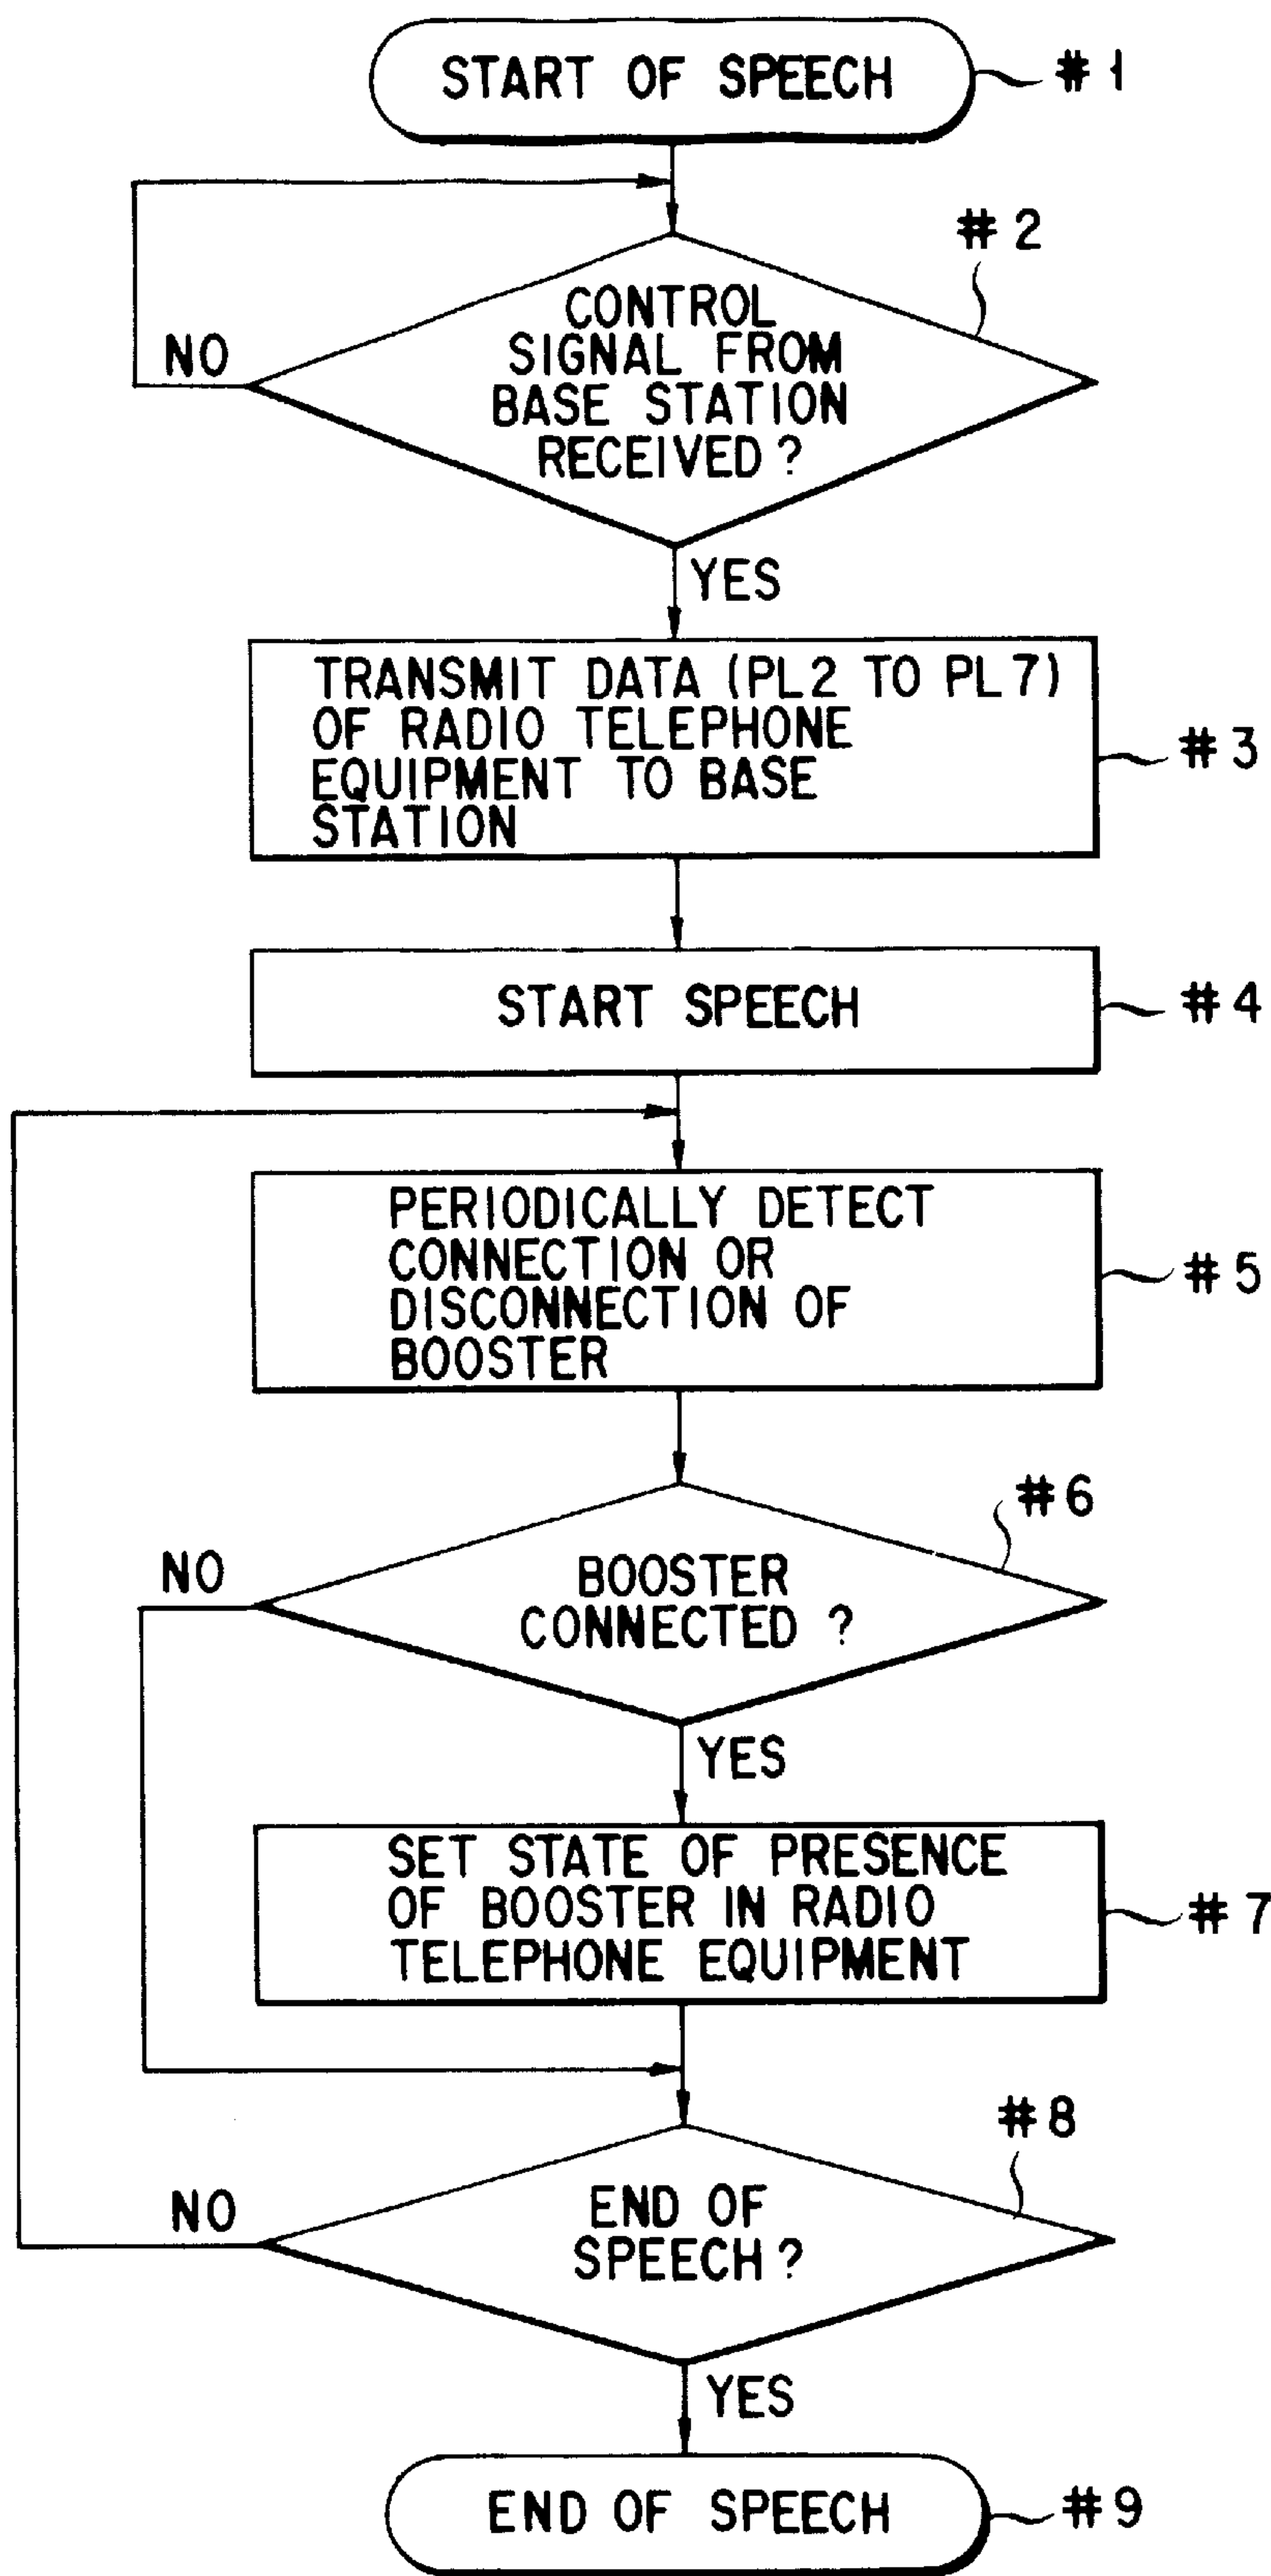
START OF SPEECH
#1

#2
CONTROL SIGNAL FROM BASE STATION RECEIVED ?
NO
YES

TRANSMIT DATA (PL2 TO PL7) OF RADIO TELEPHONE EQUIPMENT TO BASE STATION
#3

START SPEECH
#4

PERIODICALLY DETECT CONNECTION OR DISCONNECTION OF BOOSTER
#5

#6
BOOSTER CONNECTED ?
NO
YES

SET STATE OF PRESENCE OF BOOSTER IN RADIO TELEPHONE EQUIPMENT
#7

#8
END OF SPEECH ?
NO
YES

END OF SPEECH
#9